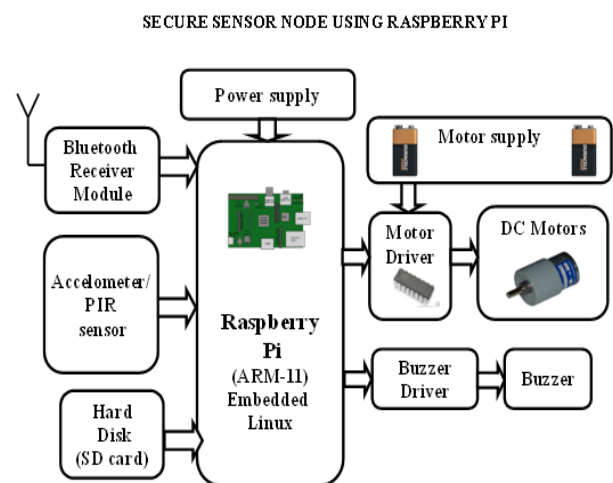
SECURE SENSOR NODE USING RASPBERRY PI

Power supply

Bluetooth Receiver Module

Motor supply

Motor Driver

DC Motors

Accelometer/ PIR sensor

Raspberry Pi (ARM-11) Embedded Linux

Buzzer Driver

Buzzer

Hard Disk (SD card)